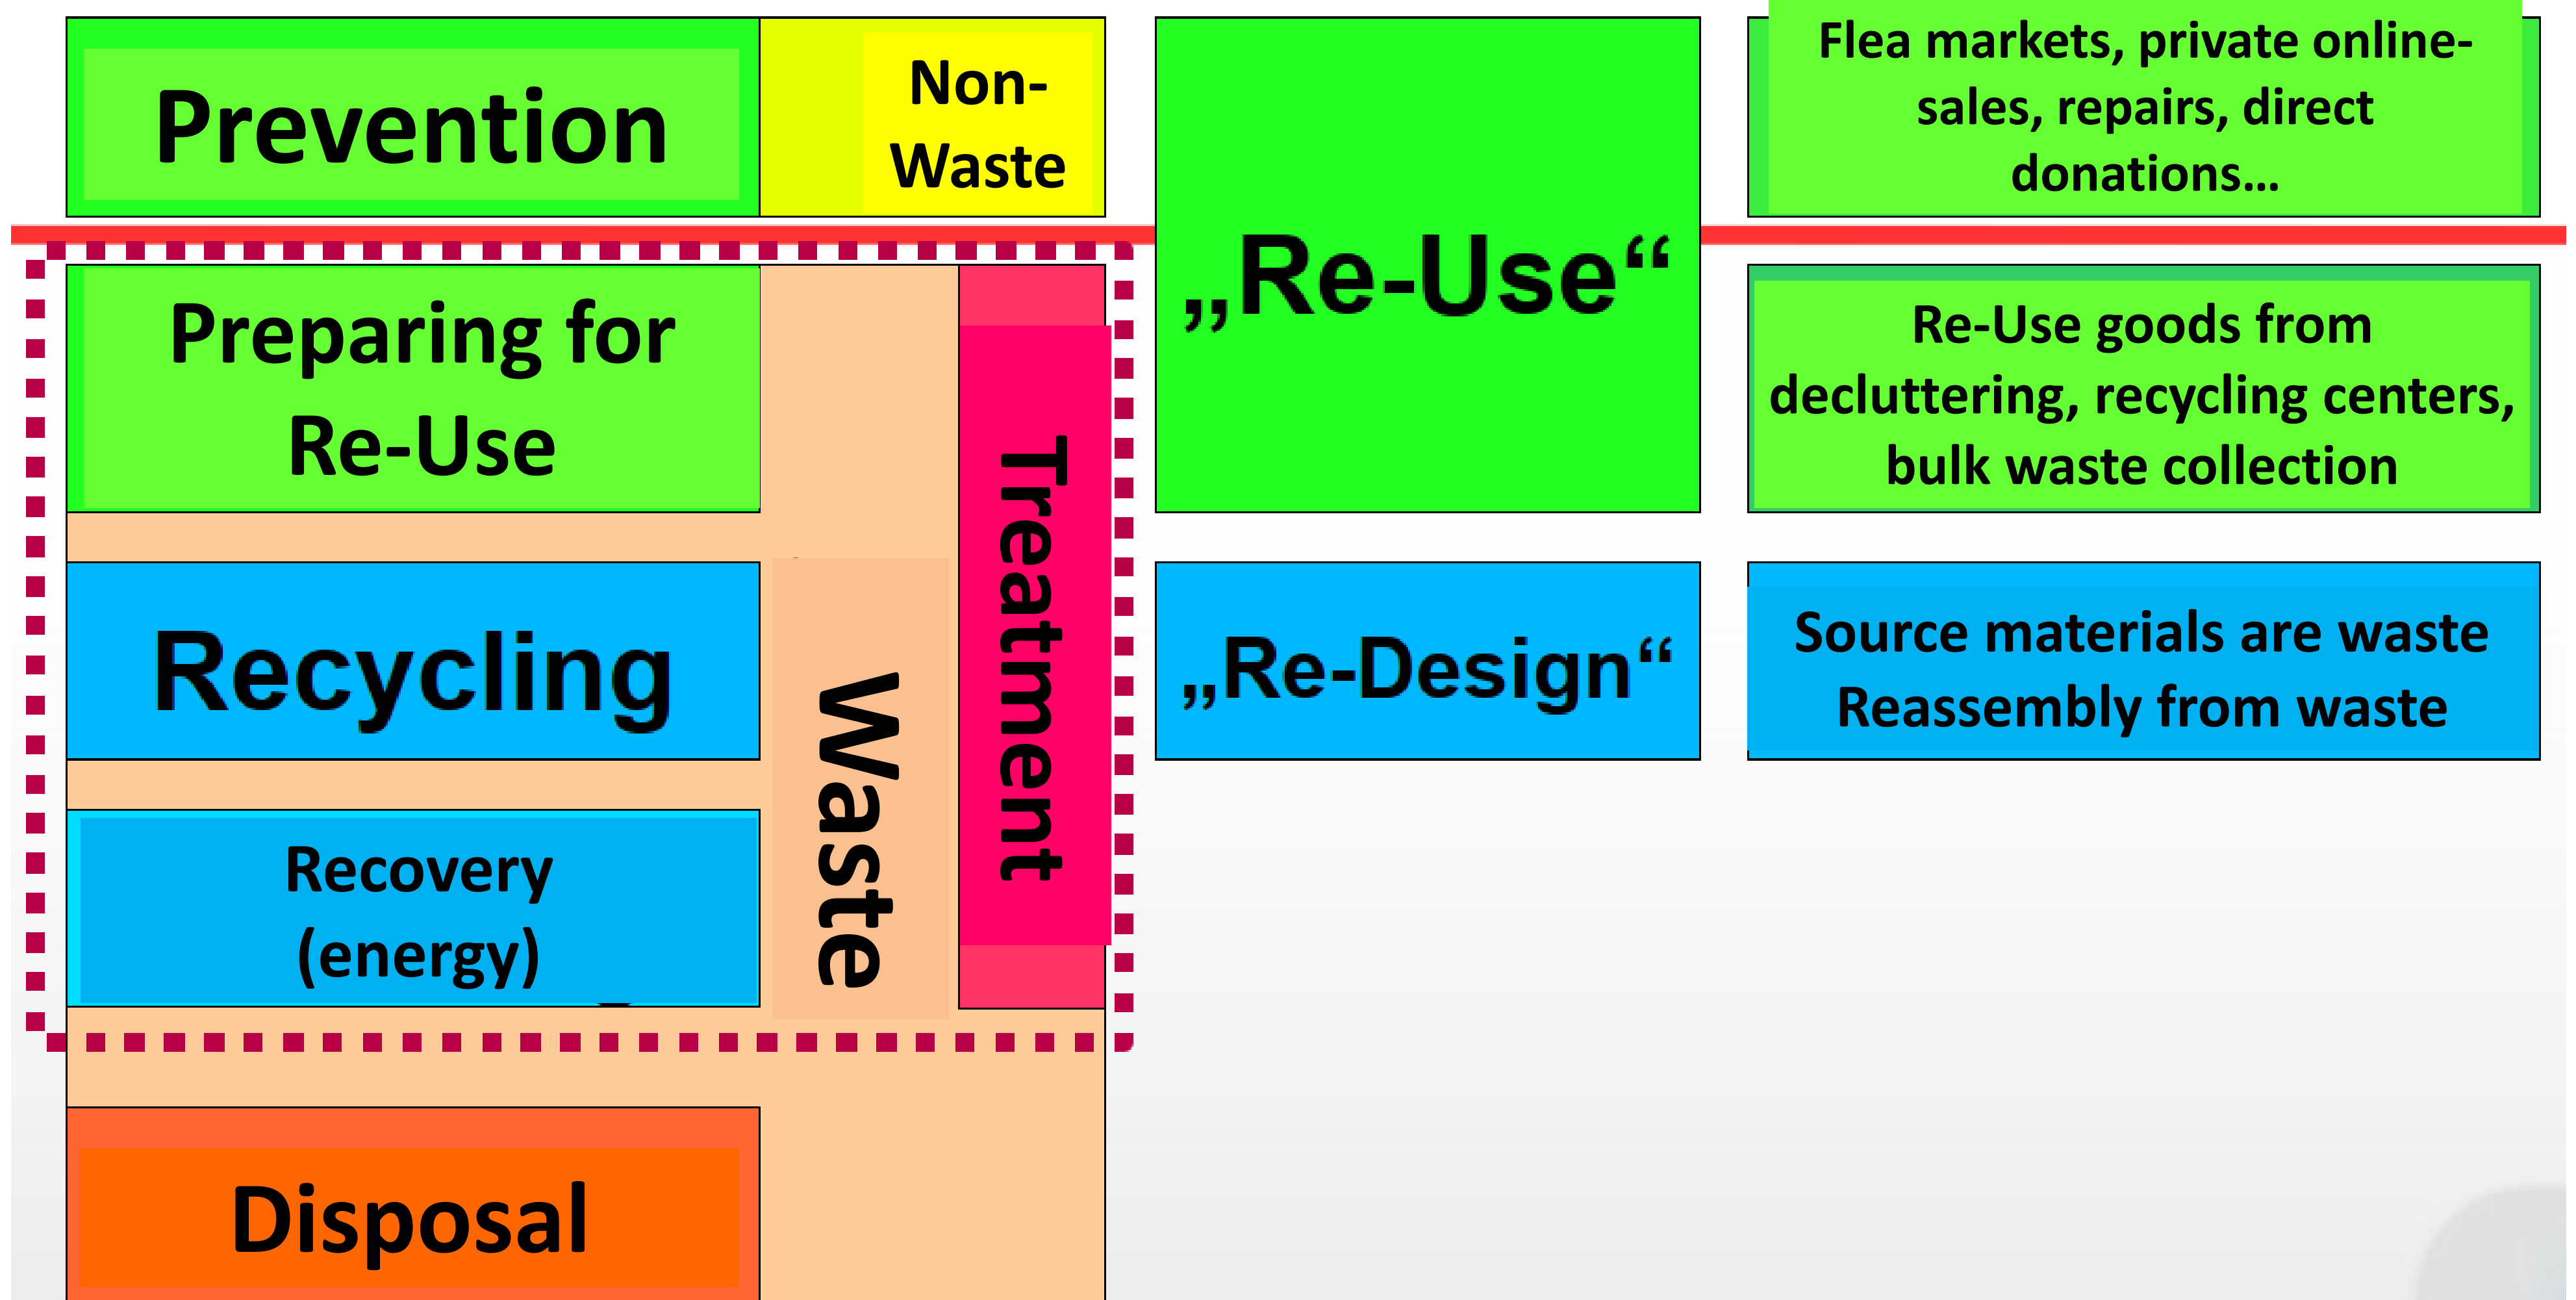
Prevention

Non-Waste

„Re-Use“

Flea markets, private online-sales, repairs, direct donations…

Preparing for Re-Use

Treatment

Re-Use goods from decluttering, recycling centers, bulk waste collection

Recycling

Waste

„Re-Design“

Source materials are waste
Reassembly from waste

Recovery (energy)

Disposal